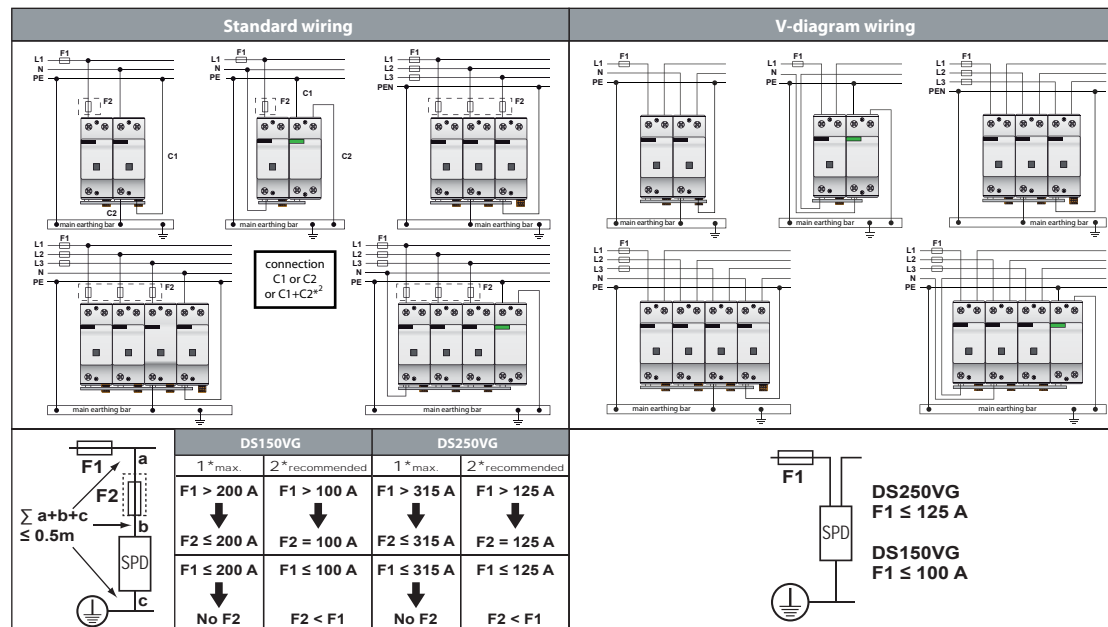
Standard wiring

V-diagram wiring

L1 F1
N
PE
F2
C1
C2
main earthing bar

L1 F1
N
PE
F2
C1
C2
main earthing bar

L1 F1
L2
L3
PEN
F2
main earthing bar

L1 F1
L2
L3
N
PE
F2
main earthing bar

connection C1 or C2 or C1+C2*$^2$

L1 F1
L2
L3
N
PE
F2
main earthing bar

L1 F1
N
PE
main earthing bar

L1 F1
N
PE
main earthing bar

L1 F1
L2
L3
PEN
main earthing bar

L1 F1
L2
L3
N
PE
main earthing bar

L1 F1
L2
L3
N
PE
main earthing bar

F1
a
F2
$\sum$ a+b+c ≤ 0.5m
b
SPD
c

| DS150VG | | DS250VG | |
|---|---|---|---|
| 1*max. | 2*recommended | 1*max. | 2*recommended |
| F1 > 200 A | F1 > 100 A | F1 > 315 A | F1 > 125 A |
| F2 ≤ 200 A | F2 = 100 A | F2 ≤ 315 A | F2 = 125 A |
| F1 ≤ 200 A | F1 ≤ 100 A | F1 ≤ 315 A | F1 ≤ 125 A |
| No F2 | F2 < F1 | No F2 | F2 < F1 |

F1
SPD
DS250VG
F1 ≤ 125 A
DS150VG
F1 ≤ 100 A